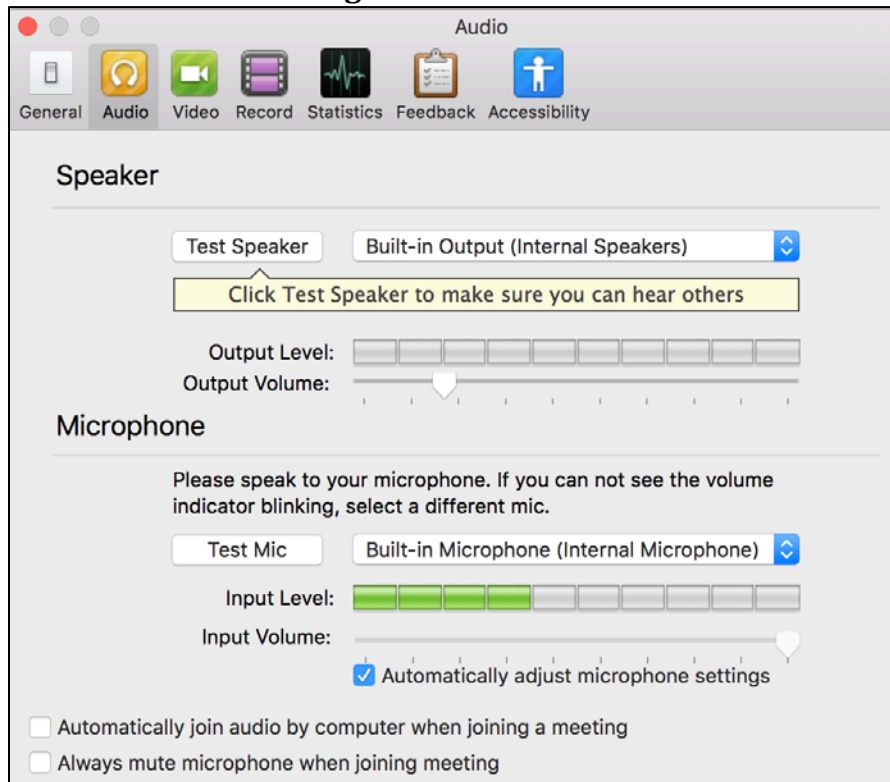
Audio

General Audio Video Record Statistics Feedback Accessibility

Speaker

Test Speaker Built-in Output (Internal Speakers)

Click Test Speaker to make sure you can hear others

Output Level:
Output Volume:

Microphone

Please speak to your microphone. If you can not see the volume indicator blinking, select a different mic.

Test Mic Built-in Microphone (Internal Microphone)

Input Level:
Input Volume:

Automatically adjust microphone settings

Automatically join audio by computer when joining a meeting

Always mute microphone when joining meeting